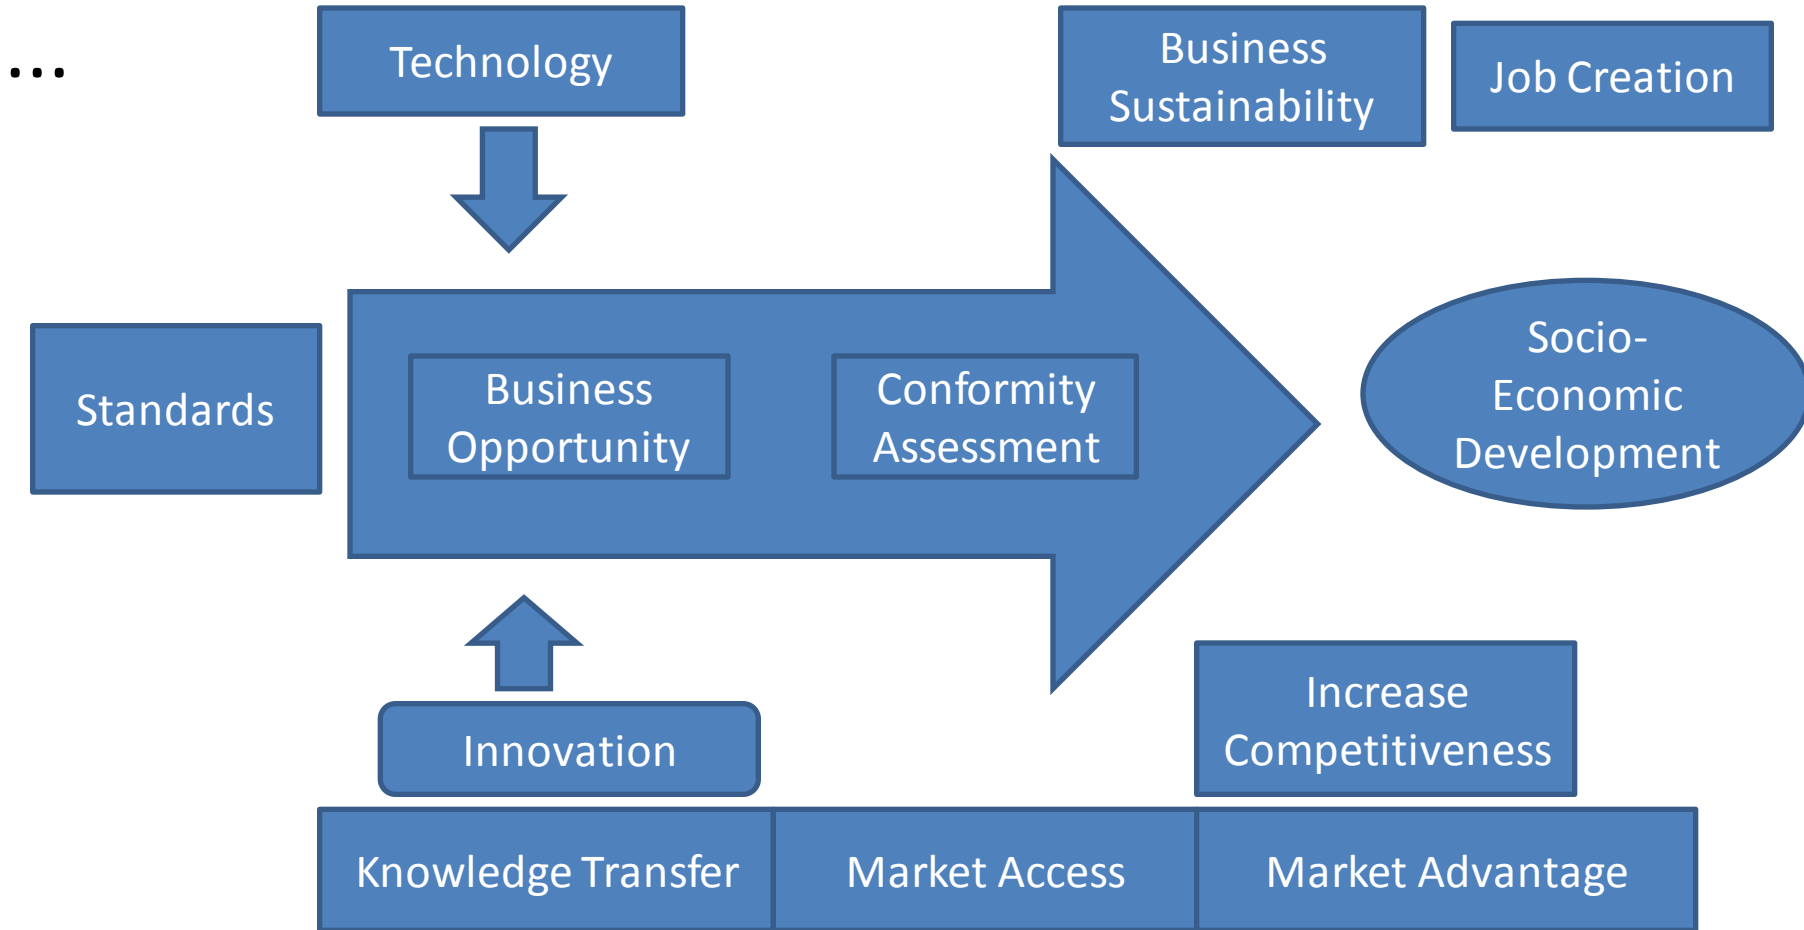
…

Technology

Business Sustainability

Job Creation

Standards

Business Opportunity

Conformity Assessment

Socio-Economic Development

Innovation

Increase Competitiveness

Knowledge Transfer

Market Access

Market Advantage